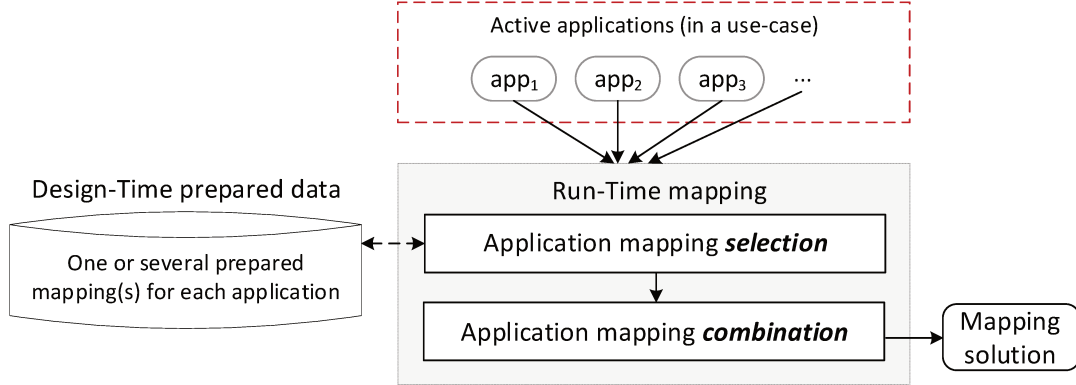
Active applications (in a use-case)

$\text{app}_1$ $\text{app}_2$ $\text{app}_3$ ...

Design-Time prepared data

One or several prepared mapping(s) for each application

Run-Time mapping

Application mapping ***selection***

Application mapping ***combination***

Mapping solution